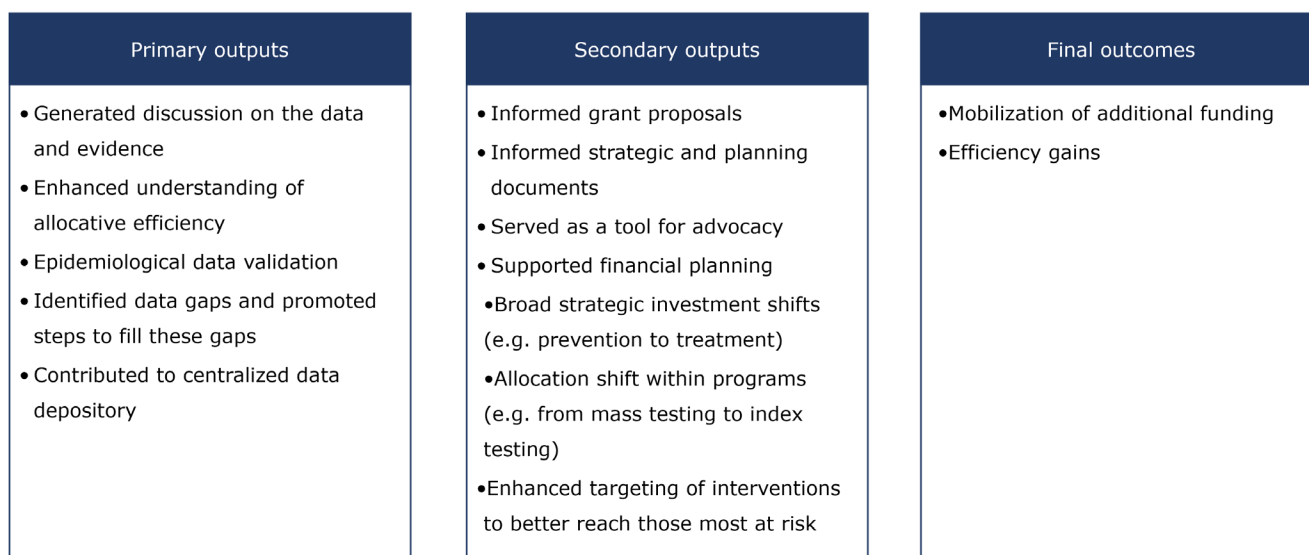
Primary outputs

• Generated discussion on the data and evidence
• Enhanced understanding of allocative efficiency
• Epidemiological data validation
• Identified data gaps and promoted steps to fill these gaps
• Contributed to centralized data depository

Secondary outputs

• Informed grant proposals
• Informed strategic and planning documents
• Served as a tool for advocacy
• Supported financial planning
•Broad strategic investment shifts (e.g. prevention to treatment)
•Allocation shift within programs (e.g. from mass testing to index testing)
•Enhanced targeting of interventions to better reach those most at risk

Final outcomes

•Mobilization of additional funding
•Efficiency gains